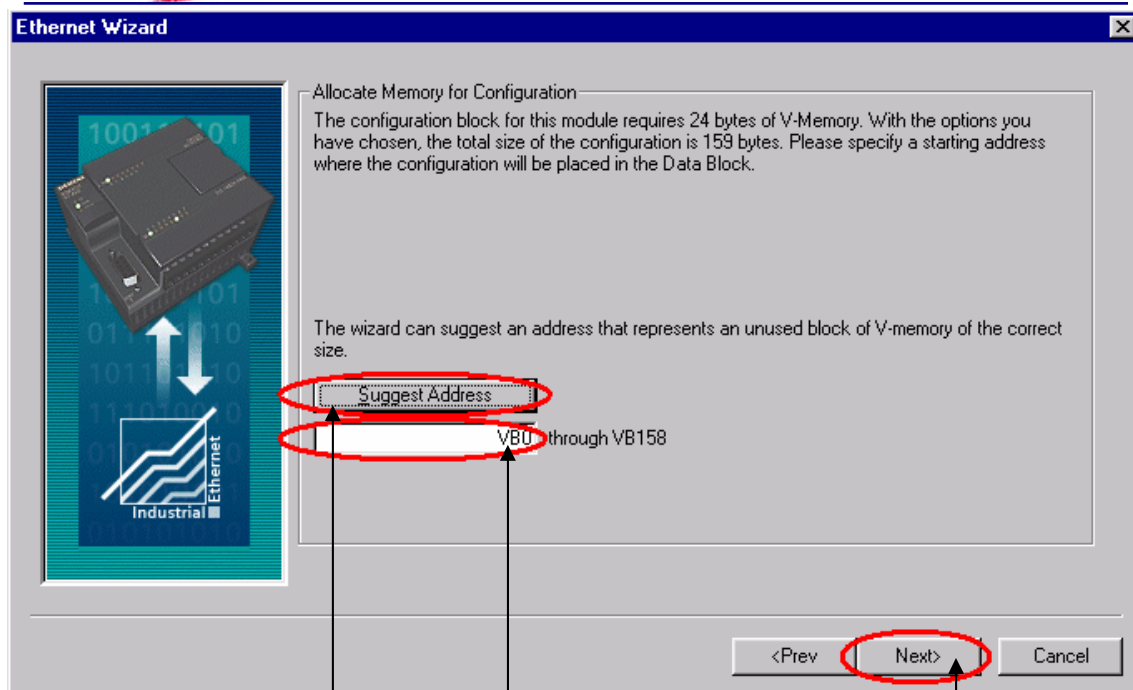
Ethernet Wizard

Allocate Memory for Configuration

The configuration block for this module requires 24 bytes of V-Memory. With the options you have chosen, the total size of the configuration is 159 bytes. Please specify a starting address where the configuration will be placed in the Data Block.

The wizard can suggest an address that represents an unused block of V-memory of the correct size.

Suggest Address

VB0 through VB158

Ethernet

Industrial

<Prev

Next>

Cancel